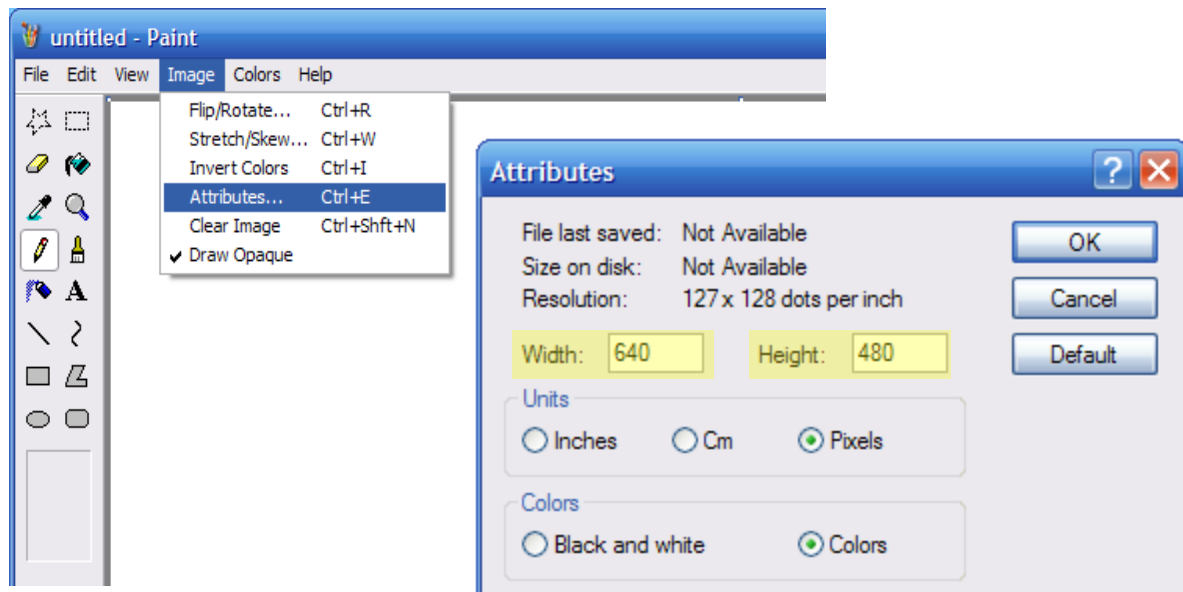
untitled - Paint

File Edit View Image Colors Help

Flip/Rotate... Ctrl+R
Stretch/Skew... Ctrl+W
Invert Colors Ctrl+I
Attributes... Ctrl+E
Clear Image Ctrl+Shft+N
Draw Opaque

A

Attributes

File last saved: Not Available
Size on disk: Not Available
Resolution: 127 x 128 dots per inch

Width: 640
Height: 480

Units
Inches
Cm
Pixels

Colors
Black and white
Colors

OK
Cancel
Default